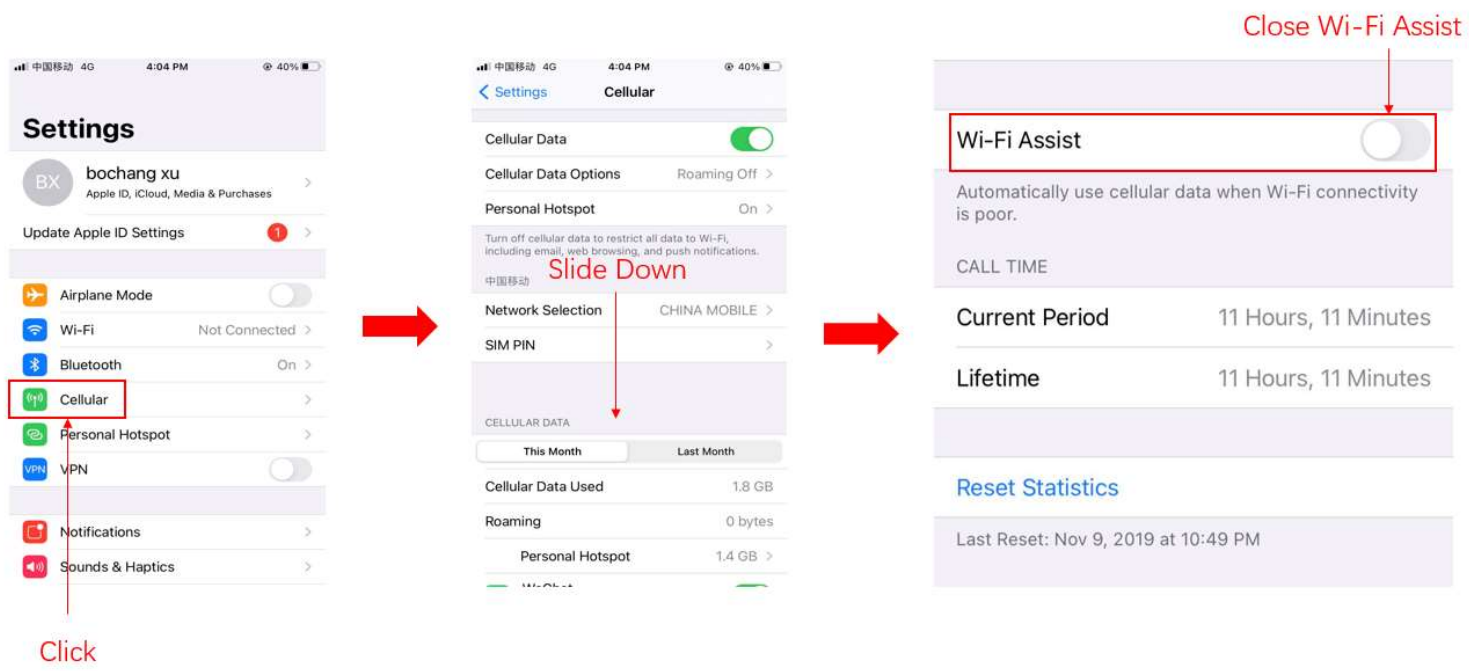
中国移动 4G 4:04 PM 40%

Settings

BX bochang xu
Apple ID, iCloud, Media & Purchases

Update Apple ID Settings 1

Airplane Mode
Wi-Fi Not Connected
Bluetooth On
Cellular
Personal Hotspot
VPN

Notifications
Sounds & Haptics

Click

中国移动 4G 4:04 PM 40%
Settings Cellular

Cellular Data
Cellular Data Options Roaming Off
Personal Hotspot On

Turn off cellular data to restrict all data to Wi-Fi, including email, web browsing, and push notifications.

中国移动

Slide Down

Network Selection CHINA MOBILE
SIM PIN

CELLULAR DATA
This Month Last Month
Cellular Data Used 1.8 GB
Roaming 0 bytes
Personal Hotspot 1.4 GB
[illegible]

Close Wi-Fi Assist

Wi-Fi Assist

Automatically use cellular data when Wi-Fi connectivity is poor.

CALL TIME
Current Period 11 Hours, 11 Minutes
Lifetime 11 Hours, 11 Minutes

Reset Statistics

Last Reset: Nov 9, 2019 at 10:49 PM